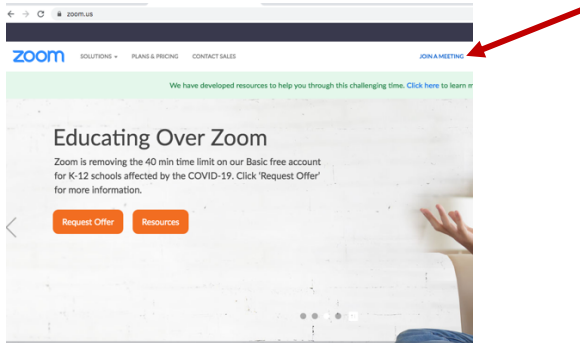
zoom.us

zoom SOLUTIONS PLANS & PRICING CONTACT SALES JOIN A MEETING

We have developed resources to help you through this challenging time. Click here to learn m

Educating Over Zoom

Zoom is removing the 40 min time limit on our Basic free account for K-12 schools affected by the COVID-19. Click 'Request Offer' for more information.

Request Offer Resources